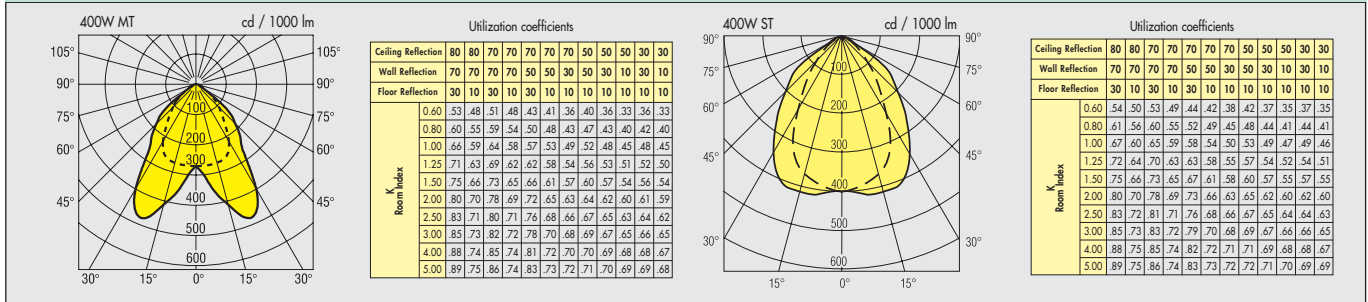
400W MT cd / 1000 lm

105° 105° 90° 90° 75° 75° 60° 60° 45° 45° 30° 15° 0° 15° 30°

100 200 300 400 500 600

Utilization coefficients

| Ceiling Reflection | 80 | 80 | 70 | 70 | 70 | 70 | 70 | 70 | 50 | 50 | 50 | 30 | 30 |
|---|---|---|---|---|---|---|---|---|---|---|---|---|---|
| Wall Reflection | 70 | 70 | 70 | 70 | 50 | 50 | 30 | 30 | 50 | 30 | 10 | 30 | 10 |
| Floor Reflection | 30 | 10 | 30 | 10 | 30 | 10 | 30 | 10 | 10 | 10 | 10 | 10 | 10 |
| K Room Index 0.60 | .53 | .48 | .51 | .48 | .43 | .41 | .36 | .40 | .36 | .33 | .36 | .33 | .33 |
| 0.80 | .60 | .55 | .59 | .54 | .50 | .48 | .43 | .47 | .43 | .40 | .42 | .40 | |
| 1.00 | .66 | .59 | .64 | .58 | .57 | .53 | .49 | .52 | .48 | .45 | .48 | .45 | |
| 1.25 | .71 | .63 | .69 | .62 | .62 | .58 | .54 | .56 | .53 | .51 | .52 | .50 | |
| 1.50 | .75 | .66 | .73 | .65 | .66 | .61 | .57 | .60 | .57 | .54 | .56 | .54 | |
| 2.00 | .80 | .70 | .78 | .69 | .72 | .65 | .63 | .64 | .62 | .60 | .61 | .59 | |
| 2.50 | .83 | .71 | .80 | .71 | .76 | .68 | .66 | .67 | .65 | .63 | .64 | .62 | |
| 3.00 | .85 | .73 | .82 | .72 | .78 | .70 | .68 | .69 | .67 | .65 | .66 | .65 | |
| 4.00 | .88 | .74 | .85 | .74 | .81 | .72 | .70 | .70 | .69 | .68 | .67 | .67 | |
| 5.00 | .89 | .75 | .86 | .74 | .83 | .73 | .72 | .71 | .70 | .69 | .69 | .68 | |

400W ST cd / 1000 lm

90° 90° 75° 75° 60° 60° 45° 45° 30° 30° 15° 0° 15°

100 200 300 400 500 600

Utilization coefficients

| Ceiling Reflection | 80 | 80 | 70 | 70 | 70 | 70 | 70 | 70 | 50 | 50 | 50 | 30 | 30 |
|---|---|---|---|---|---|---|---|---|---|---|---|---|---|
| Wall Reflection | 70 | 70 | 70 | 70 | 50 | 50 | 30 | 30 | 50 | 30 | 10 | 30 | 10 |
| Floor Reflection | 30 | 10 | 30 | 10 | 30 | 10 | 30 | 10 | 10 | 10 | 10 | 10 | 10 |
| K Room Index 0.60 | .54 | .50 | .53 | .49 | .44 | .42 | .38 | .42 | .37 | .35 | .37 | .35 | |
| 0.80 | .61 | .56 | .60 | .55 | .52 | .49 | .45 | .48 | .44 | .41 | .44 | .41 | |
| 1.00 | .67 | .60 | .65 | .59 | .58 | .54 | .50 | .53 | .49 | .47 | .49 | .46 | |
| 1.25 | .72 | .64 | .70 | .63 | .63 | .58 | .55 | .57 | .54 | .52 | .54 | .51 | |
| 1.50 | .75 | .66 | .73 | .65 | .67 | .61 | .58 | .60 | .57 | .55 | .57 | .55 | |
| 2.00 | .80 | .70 | .78 | .69 | .73 | .66 | .63 | .65 | .62 | .60 | .62 | .60 | |
| 2.50 | .83 | .72 | .81 | .71 | .76 | .68 | .66 | .67 | .65 | .64 | .64 | .63 | |
| 3.00 | .85 | .73 | .83 | .72 | .79 | .70 | .68 | .69 | .67 | .66 | .66 | .65 | |
| 4.00 | .88 | .75 | .85 | .74 | .82 | .72 | .71 | .71 | .69 | .68 | .68 | .67 | |
| 5.00 | .89 | .75 | .86 | .74 | .83 | .73 | .72 | .72 | .71 | .70 | .69 | .69 | |